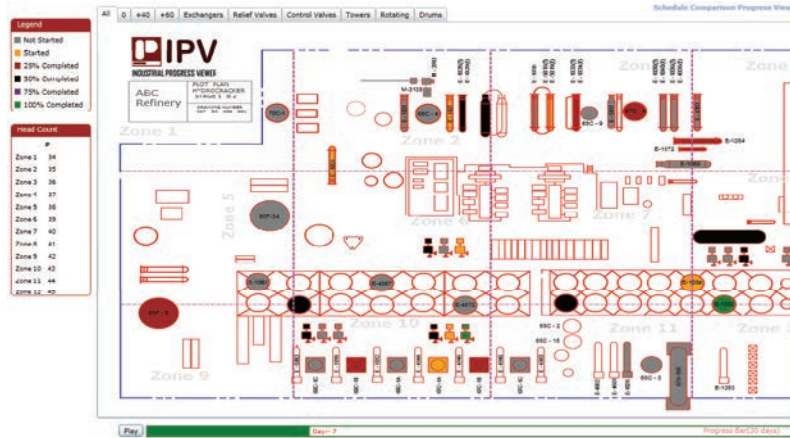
Legend
Not Started
Started
25% Completed
50% Completed
75% Completed
100% Completed

Head Count
#
Zone 1 34
Zone 2 35
Zone 3 36
Zone 4 37
Zone 5 38
Zone 6 39
Zone 7 40
Zone 8 41
Zone 9 42
Zone 10 43
Zone 11 44
Zone 12 45

All | 0 | +40 | +60 | Exchangers | Relief Valves | Control Valves | Towers | Rotating | Drums

Schedule Comparison Progress View

IPV
INDUSTRIAL PROGRESS VIEWER

ABC Refinery

PLOT PLAN HYDROCRACKER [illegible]

Zone 1
Zone 2
Zone 5
Zone 6
Zone 7
Zone 9
Zone 10
Zone 11
Zone

E-1054
E-1072
E-1063
B-1034
E-1036
E-1067
E-1057
E-1045
E-1051
65C-3
65C-9
65C-2
65C-16
E-1053

Play
Day= 7
Progress Bar(30 days)